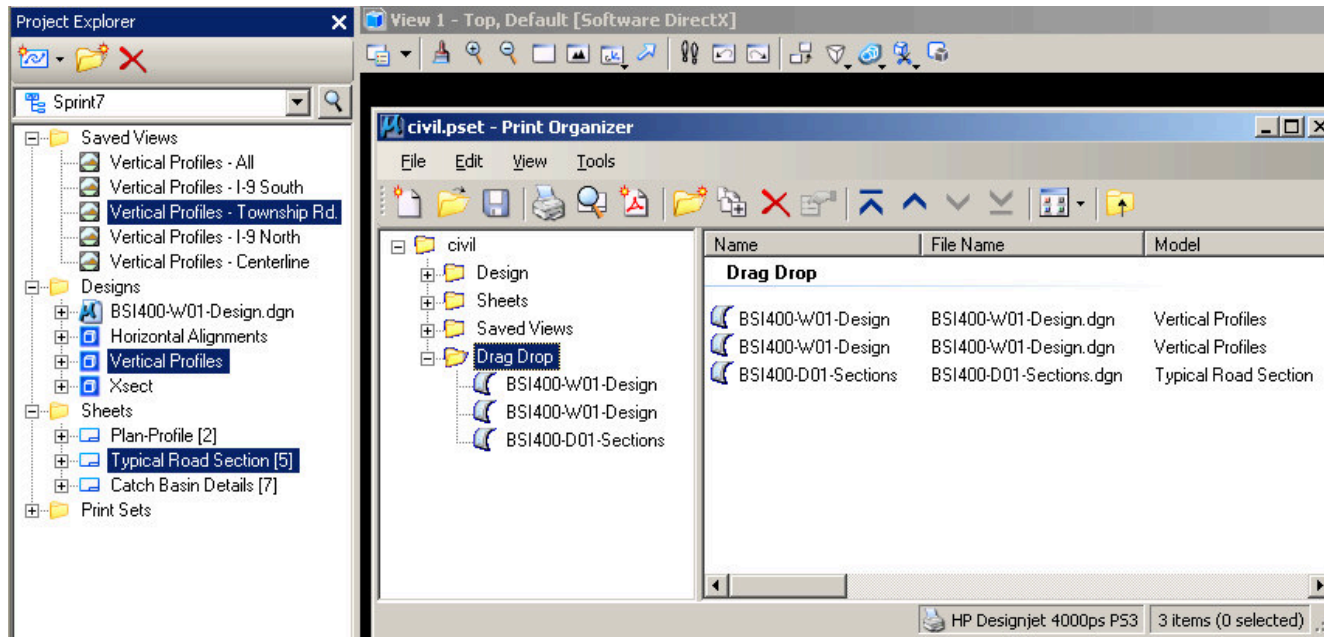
Project Explorer

Sprint7

Saved Views
Vertical Profiles - All
Vertical Profiles - I-9 South
Vertical Profiles - Township Rd.
Vertical Profiles - I-9 North
Vertical Profiles - Centerline
Designs
BSI400-W01-Design.dgn
Horizontal Alignments
Vertical Profiles
Xsect
Sheets
Plan-Profile [2]
Typical Road Section [5]
Catch Basin Details [7]
Print Sets

View 1 - Top, Default [Software DirectX]

civil.pset - Print Organizer

File Edit View Tools

civil
Design
Sheets
Saved Views
Drag Drop
BSI400-W01-Design
BSI400-W01-Design
BSI400-D01-Sections

| Name | File Name | Model |
|---|---|---|
| Drag Drop | | |
| BSI400-W01-Design | BSI400-W01-Design.dgn | Vertical Profiles |
| BSI400-W01-Design | BSI400-W01-Design.dgn | Vertical Profiles |
| BSI400-D01-Sections | BSI400-D01-Sections.dgn | Typical Road Section |

HP Designjet 4000ps PS3 | 3 items (0 selected)